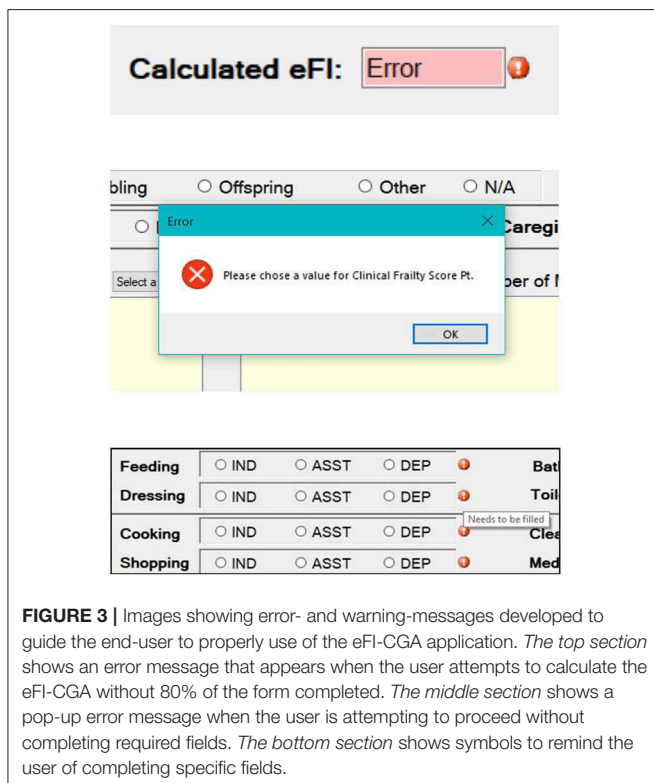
Calculated eFI: Error

bling ○ Offspring ○ Other ○ N/A

○ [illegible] Error Caregi

Select a

Please chose a value for Clinical Frailty Score Pt.

ber of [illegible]

OK

| Feeding | ○ IND | ○ ASST | ○ DEP | Bat |
|---|---|---|---|---|
| Dressing | ○ IND | ○ ASST | ○ DEP | Toil |
| Cooking | ○ IND | ○ ASST | ○ DEP | Clea |
| Shopping | ○ IND | ○ ASST | ○ DEP | Med |

Needs to be filled

**FIGURE 3 |** Images showing error- and warning-messages developed to guide the end-user to properly use of the eFI-CGA application. *The top section* shows an error message that appears when the user attempts to calculate the eFI-CGA without 80% of the form completed. *The middle section* shows a pop-up error message when the user is attempting to proceed without completing required fields. *The bottom section* shows symbols to remind the user of completing specific fields.